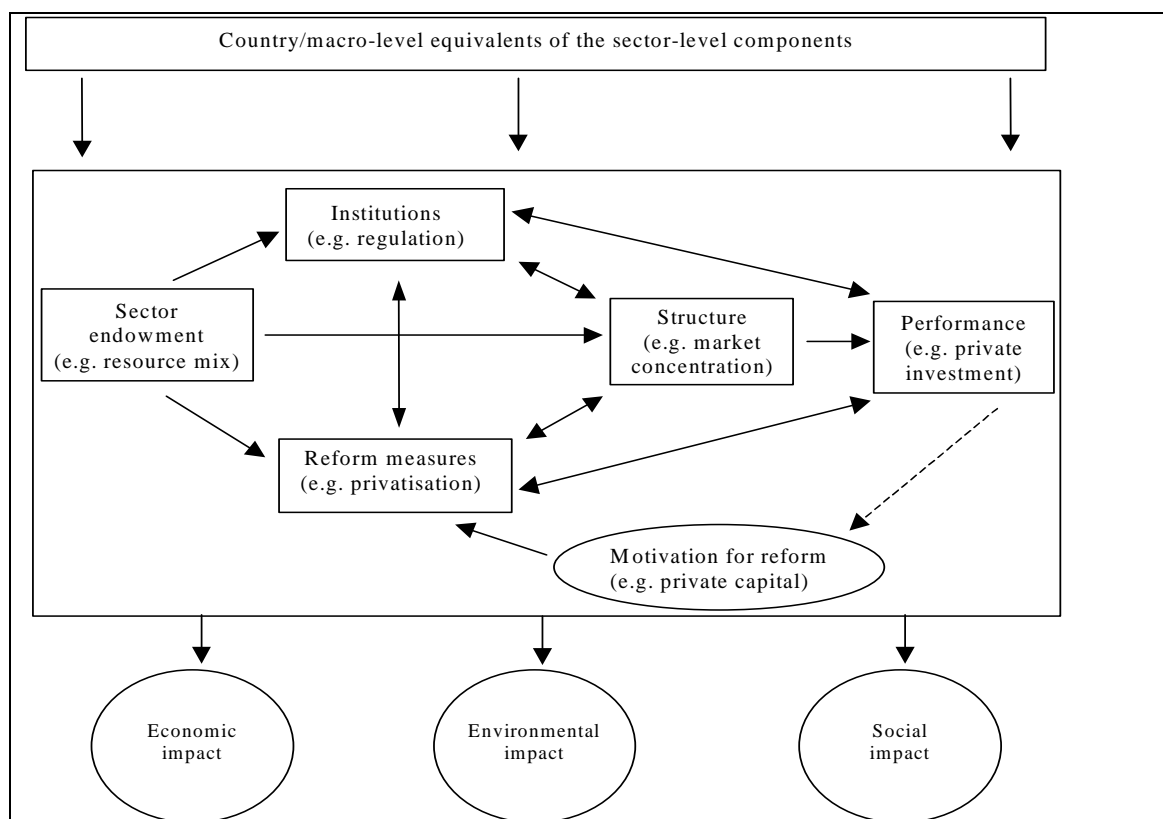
Country/macro-level equivalents of the sector-level components

Institutions
(e.g. regulation)

Sector
endowment
(e.g. resource mix)

Structure
(e.g. market
concentration)

Performance
(e.g. private
investment)

Reform measures
(e.g. privatisation)

Motivation for reform
(e.g. private capital)

Economic
impact

Environmental
impact

Social
impact